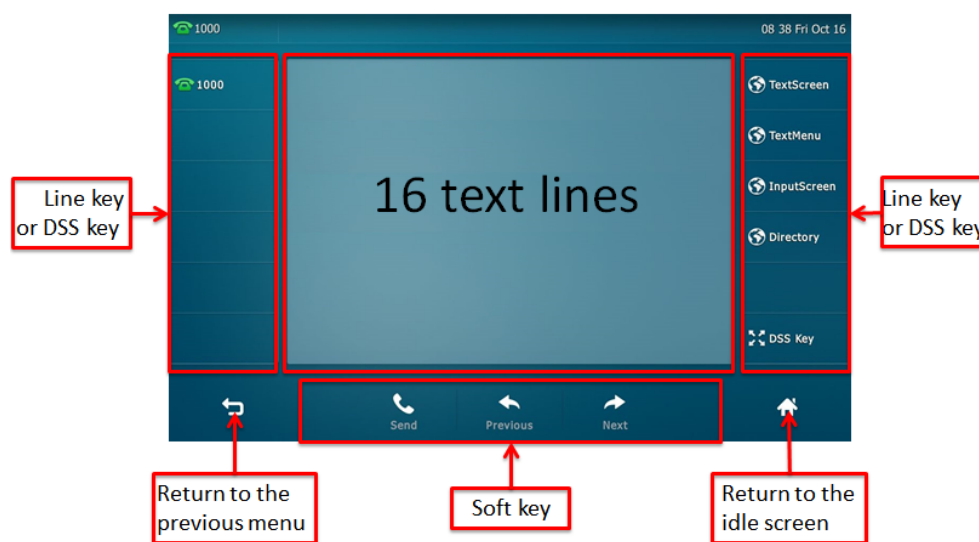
1000

08 38 Fri Oct 16

1000

16 text lines

TextScreen

TextMenu

InputScreen

Directory

DSS Key

Line key or DSS key

Line key or DSS ke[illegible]

Send

Previous

Next

Return to the previous menu

Soft key

Return to the idle screen